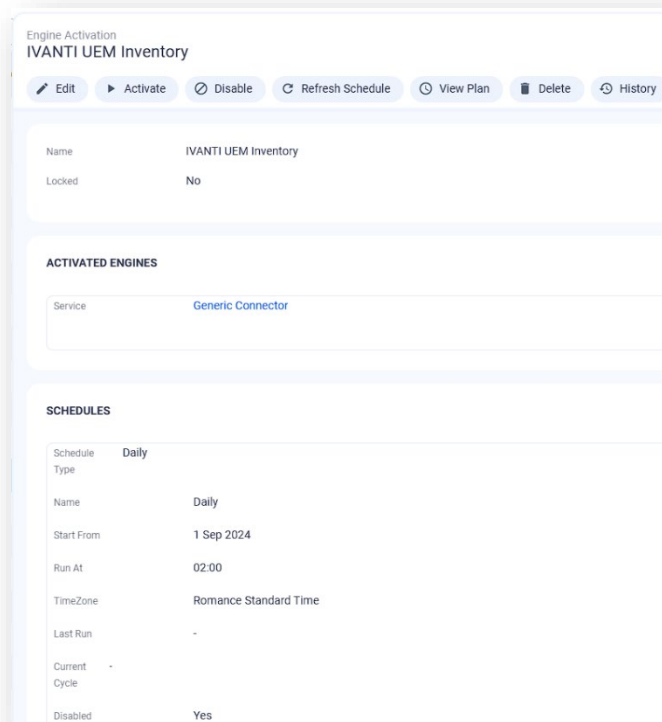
Engine Activation
IVANTI UEM Inventory

Edit
Activate
Disable
Refresh Schedule
View Plan
Delete
History

Name IVANTI UEM Inventory
Locked No

ACTIVATED ENGINES

Service Generic Connector

SCHEDULES

Schedule Type Daily
Name Daily
Start From 1 Sep 2024
Run At 02:00
TimeZone Romance Standard Time
Last Run -
Current Cycle -
Disabled Yes